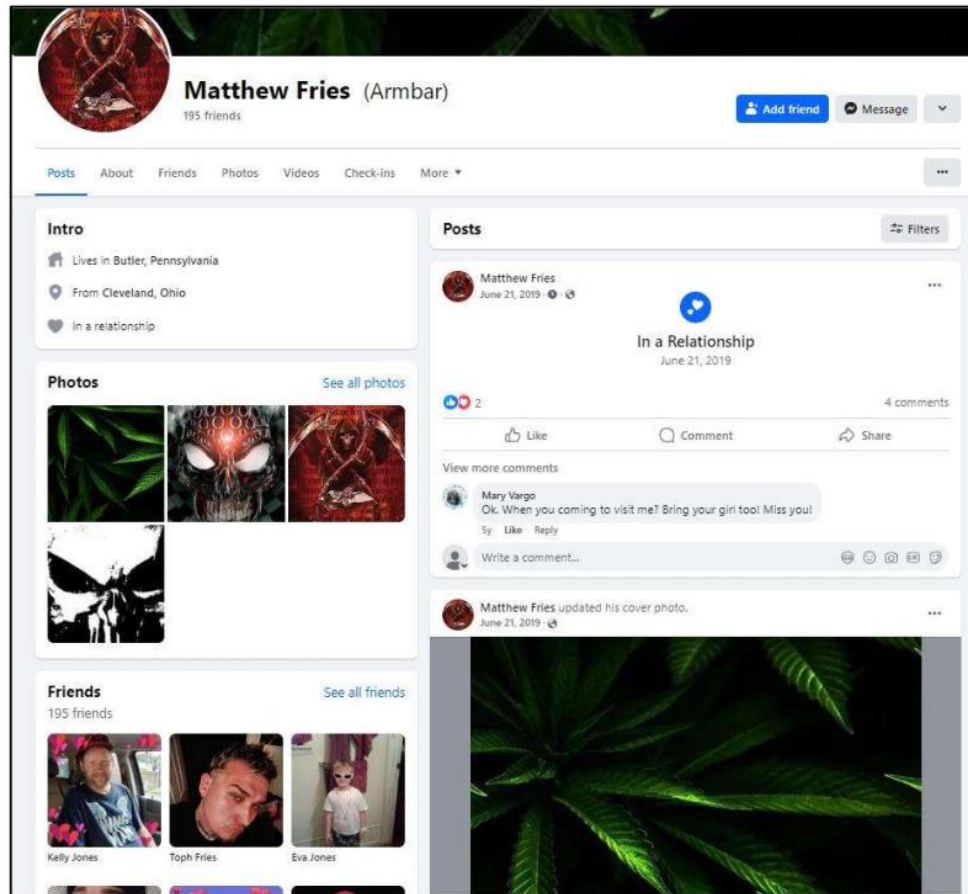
Matthew Fries (Armbar)
195 friends

Add friend
Message

Posts
About
Friends
Photos
Videos
Check-ins
More ▾

Intro
Lives in Butler, Pennsylvania
From Cleveland, Ohio
In a relationship

Photos
See all photos

Friends
See all friends
195 friends

Kelly Jones
Toph Fries
Eva Jones

Posts
Filters

Matthew Fries
June 21, 2019 ·

In a Relationship
June 21, 2019

2
4 comments

Like
Comment
Share

View more comments

Mary Vargo
Ok. When you coming to visit me? Bring your girl too! Miss you!
5y Like Reply

Write a comment...

Matthew Fries updated his cover photo.
June 21, 2019 ·